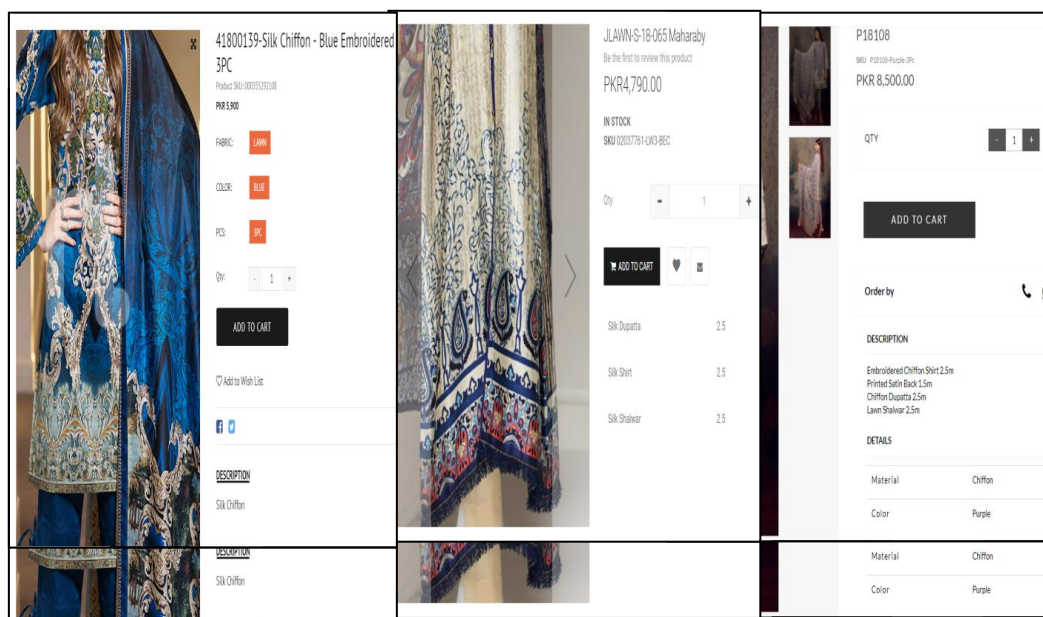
41800139-Silk Chiffon - Blue Embroidered 3PC

Product SKU: 000355291100

PKR 5,900

FABRIC: LAWN

COLOR: BLUE

PCS: 3PC

Qty: - 1 +

ADD TO CART

♡ Add to Wish List

DESCRIPTION

Silk Chiffon

DESCRIPTION

Silk Chiffon

JLAWN-S-18-065 Maharaby

Be the first to review this product

PKR4,790.00

IN STOCK

SKU 02037761-LW3-BEC

Qty - 1 +

ADD TO CART

| Silk Dupatta | 2.5 |
|---|---|
| Silk Shirt | 2.5 |
| Silk Shalwar | 2.5 |

P18108

SKU P18108-Purple-3Pc

PKR 8,500.00

QTY - 1 +

ADD TO CART

Order by

DESCRIPTION

Embroidered Chiffon Shirt 2.5m
Printed Satin Back 1.5m
Chiffon Dupatta 2.5m
Lawn Shalwar 2.5m

DETAILS

| Material | Chiffon |
|---|---|
| Color | Purple |

| Material | Chiffon |
|---|---|
| Color | Purple |